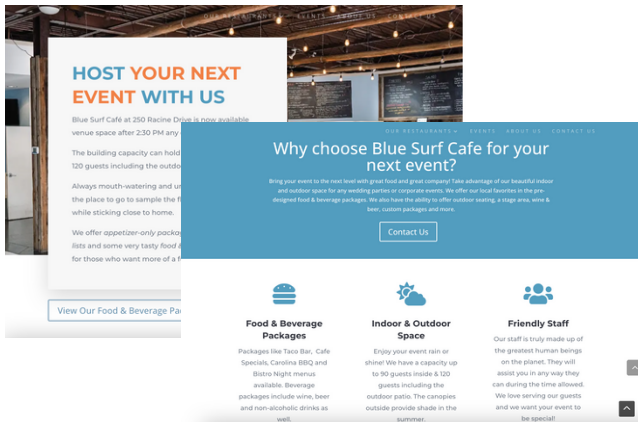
OUR RESTAURANTS EVENTS ABOUT US CONTACT US

HOST YOUR NEXT EVENT WITH US

Blue Surf Café at 250 Racine Drive is now available venue space after 2:30 PM any

The building capacity can hold 120 guests including the outdo

Always mouth-watering and u the place to go to sample the f while sticking close to home.

We offer appetizer-only packa lists and some very tasty food i for those who want more of a f

View Our Food & Beverage Pa

OUR RESTAURANTS EVENTS ABOUT US CONTACT US

Why choose Blue Surf Cafe for your next event?

Bring your event to the next level with great food and great company! Take advantage of our beautiful indoor and outdoor space for any wedding parties or corporate events. We offer our local favorites in the pre-designed food & beverage packages. We also have the ability to offer outdoor seating, a stage area, wine & beer, custom packages and more.

Contact Us

Food & Beverage Packages

Packages like Taco Bar, Cafe Specials, Carolina BBQ and Bistro Night menus available. Beverage packages include wine, beer and non-alcoholic drinks as well.

Indoor & Outdoor Space

Enjoy your event rain or shine! We have a capacity up to 90 guests inside & 120 guests including the outdoor patio. The canopies outside provide shade in the summer.

Friendly Staff

Our staff is truly made up of the greatest human beings on the planet. They will assist you in any way they can during the time allowed. We love serving our guests and we want your event to be special!